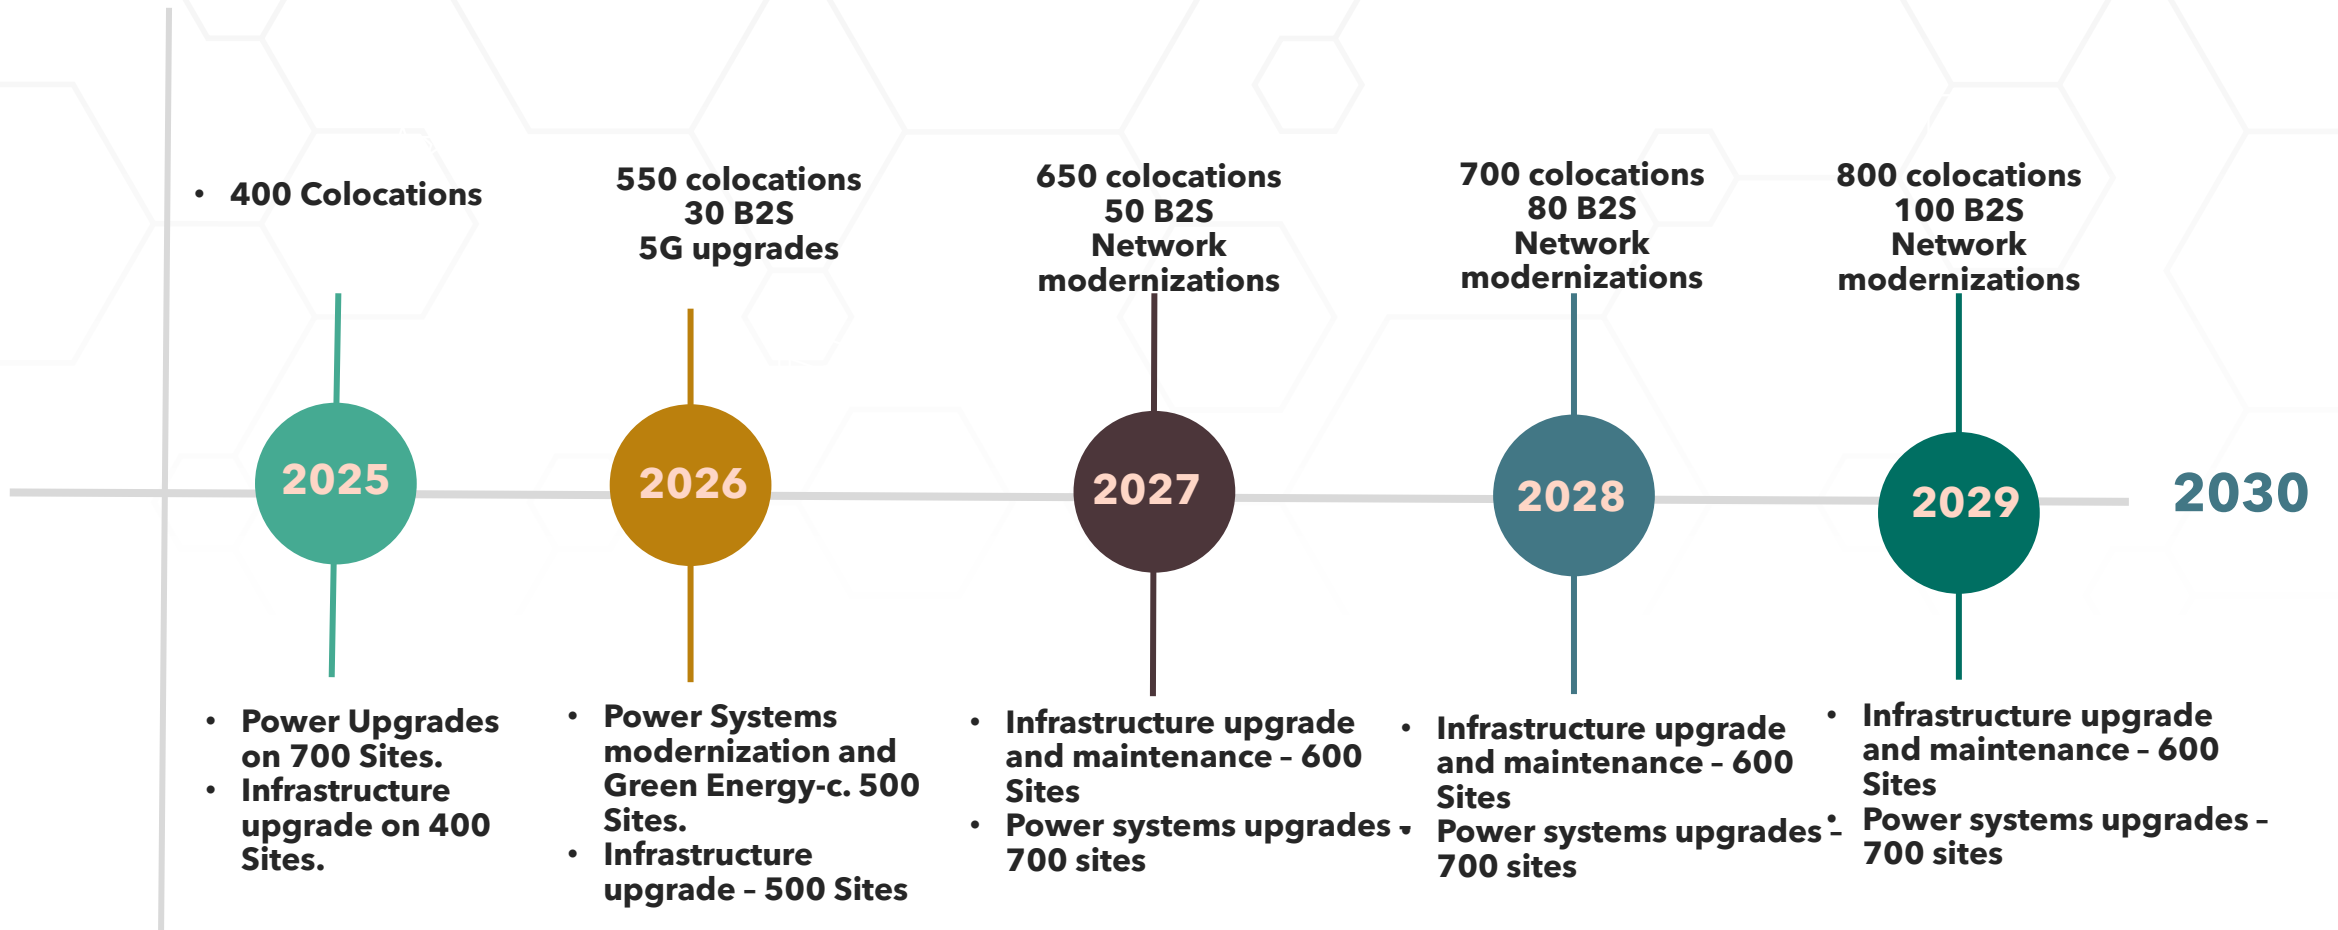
• 400 Colocations

550 colocations
30 B2S
5G upgrades

650 colocations
50 B2S
Network modernizations

700 colocations
80 B2S
Network modernizations

800 colocations
100 B2S
Network modernizations

2025

2026

2027

2028

2029

2030

• Power Upgrades on 700 Sites.
• Infrastructure upgrade on 400 Sites.

• Power Systems modernization and Green Energy-c. 500 Sites.
• Infrastructure upgrade – 500 Sites

• Infrastructure upgrade and maintenance – 600 Sites
• Power systems upgrades - 700 sites

• Infrastructure upgrade and maintenance – 600 Sites
• Power systems upgrades - 700 sites

• Infrastructure upgrade and maintenance – 600 Sites
• Power systems upgrades – 700 sites